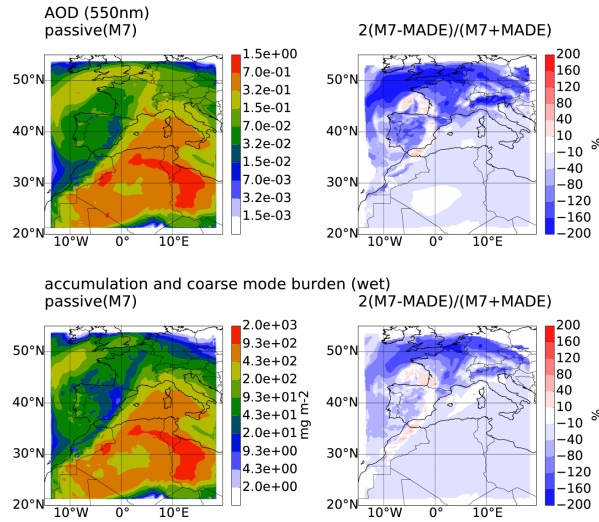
AOD (550nm)
passive(M7)

1.5e+00
7.0e-01
3.2e-01
1.5e-01
7.0e-02
3.2e-02
1.5e-02
7.0e-03
3.2e-03
1.5e-03

50°N
40°N
30°N
20°N
10°W 0° 10°E

2(M7-MADE)/(M7+MADE)

200
160
120
80
40
10
−10
−40
−80
−120
−160
−200
%

50°N
40°N
30°N
20°N
10°W 0° 10°E

accumulation and coarse mode burden (wet)
passive(M7)

2.0e+03
9.3e+02
4.3e+02
2.0e+02
9.3e+01
4.3e+01
2.0e+01
9.3e+00
4.3e+00
2.0e+00
mg m-2

50°N
40°N
30°N
20°N
10°W 0° 10°E

2(M7-MADE)/(M7+MADE)

200
160
120
80
40
10
−10
−40
−80
−120
−160
−200
%

50°N
40°N
30°N
20°N
10°W 0° 10°E